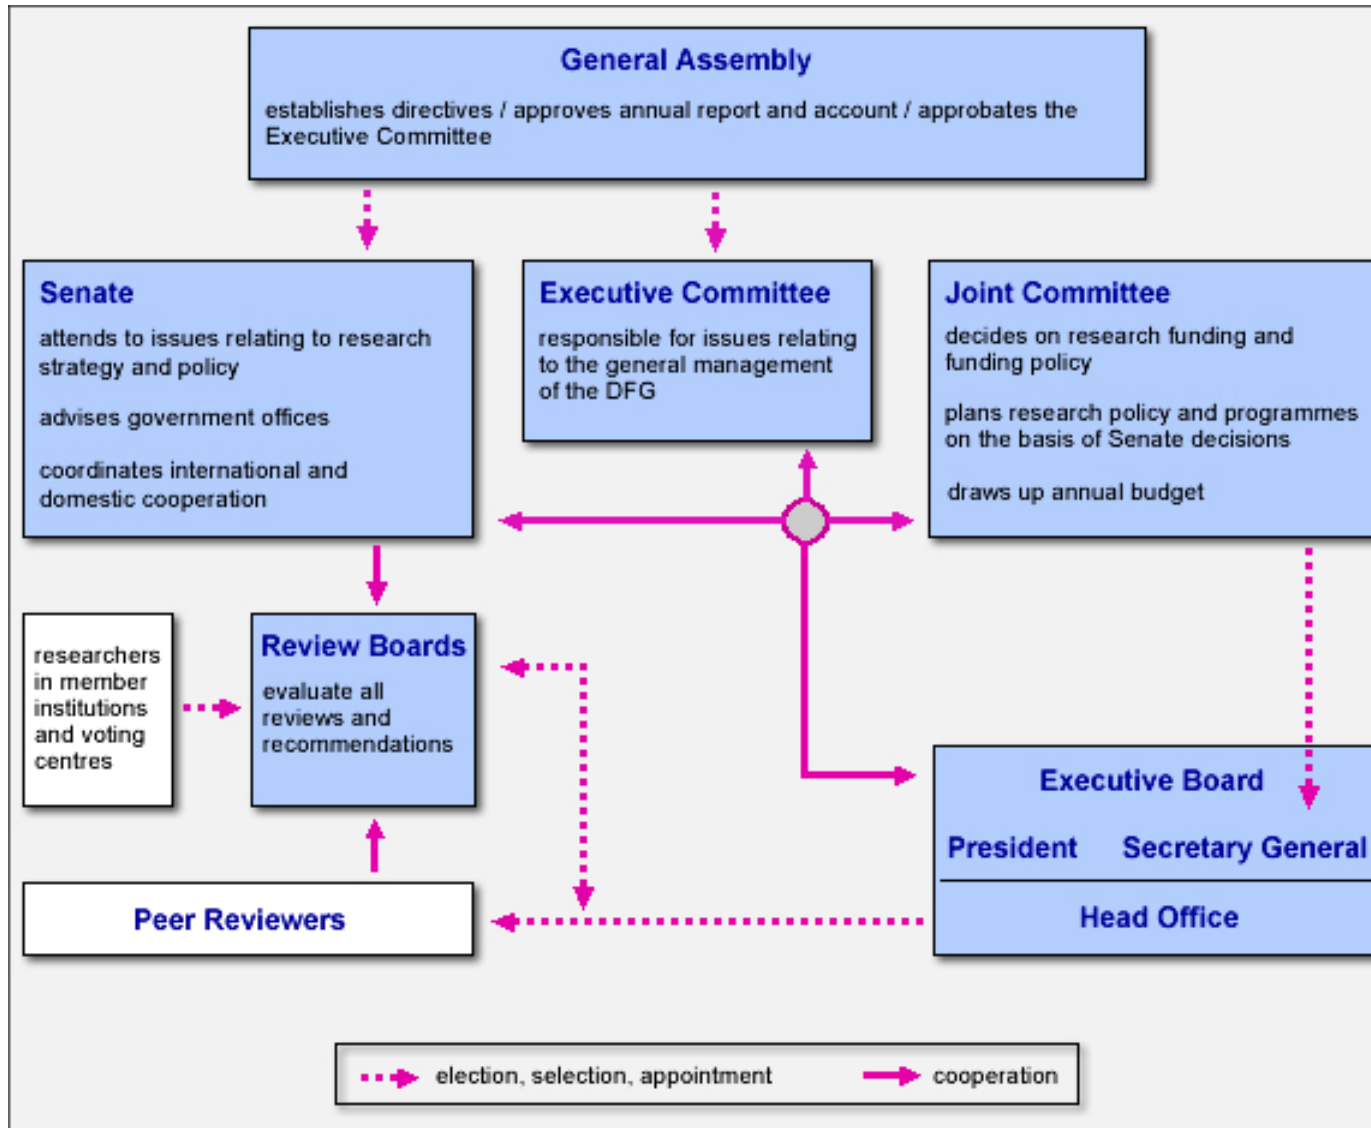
General Assembly

establishes directives / approves annual report and account / approbates the Executive Committee

Senate

attends to issues relating to research strategy and policy

advises government offices

coordinates international and domestic cooperation

Executive Committee

responsible for issues relating to the general management of the DFG

Joint Committee

decides on research funding and funding policy

plans research policy and programmes on the basis of Senate decisions

draws up annual budget

researchers in member institutions and voting centres

Review Boards

evaluate all reviews and recommendations

Executive Board

President

Secretary General

Head Office

Peer Reviewers

election, selection, appointment

cooperation